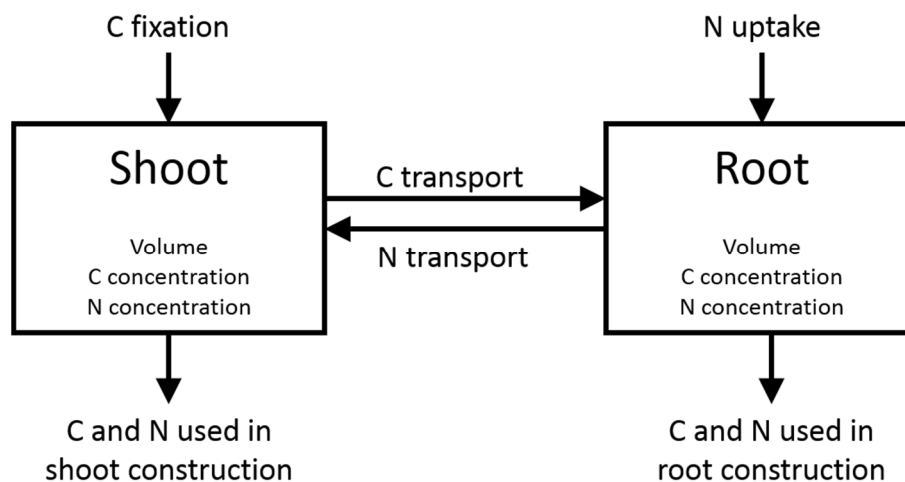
C fixation

N uptake

Shoot

Volume
C concentration
N concentration

C transport

N transport

Root

Volume
C concentration
N concentration

C and N used in shoot construction

C and N used in root construction